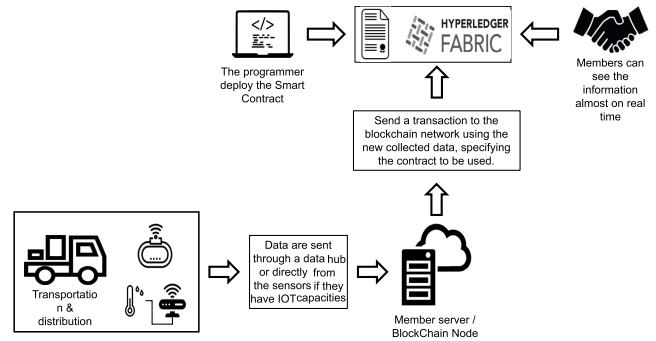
</>

HYPERLEDGER FABRIC

The programmer deploy the Smart Contract

Members can see the information almost on real time

Send a transaction to the blockchain network using the new collected data, specifying the contract to be used.

Transportatio n & distribution

Data are sent through a data hub or directly from the sensors if they have IOTcapacities

Member server / BlockChain Node